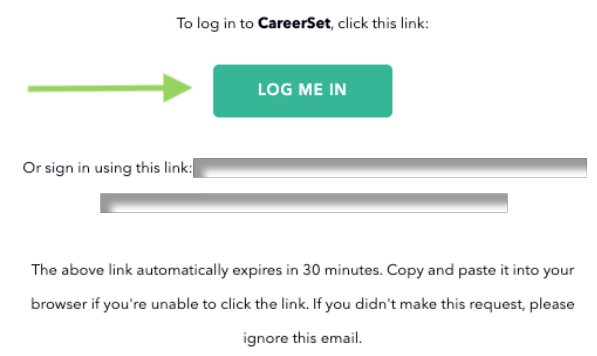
To log in to **CareerSet**, click this link:

LOG ME IN

Or sign in using this link: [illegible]

The above link automatically expires in 30 minutes. Copy and paste it into your browser if you're unable to click the link. If you didn't make this request, please ignore this email.